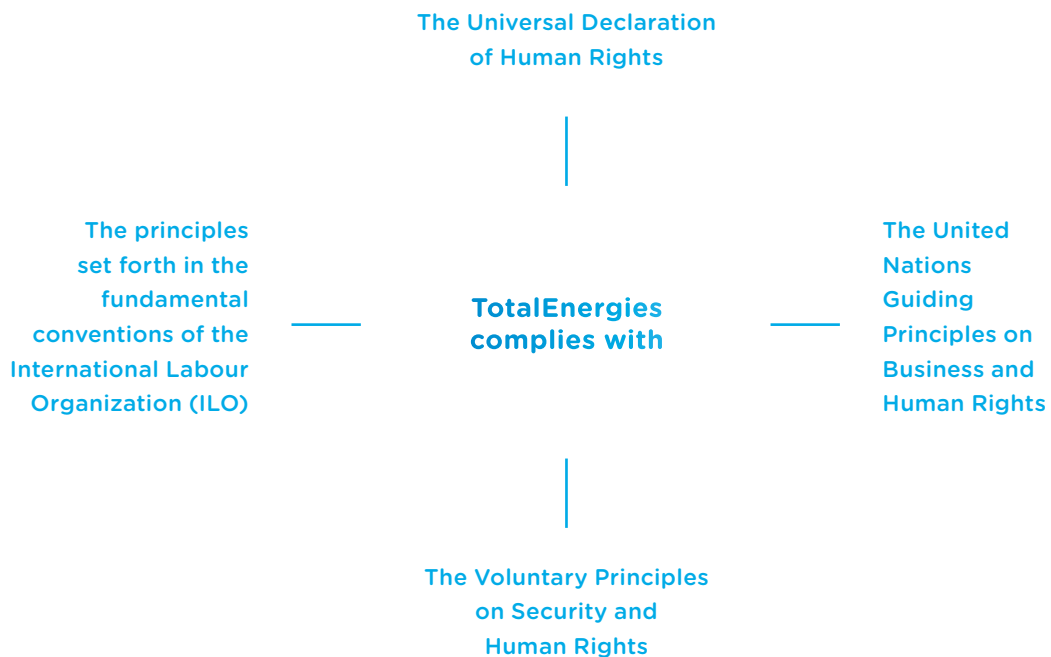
The Universal Declaration of Human Rights

The principles set forth in the fundamental conventions of the International Labour Organization (ILO)

TotalEnergies complies with

The United Nations Guiding Principles on Business and Human Rights

The Voluntary Principles on Security and Human Rights